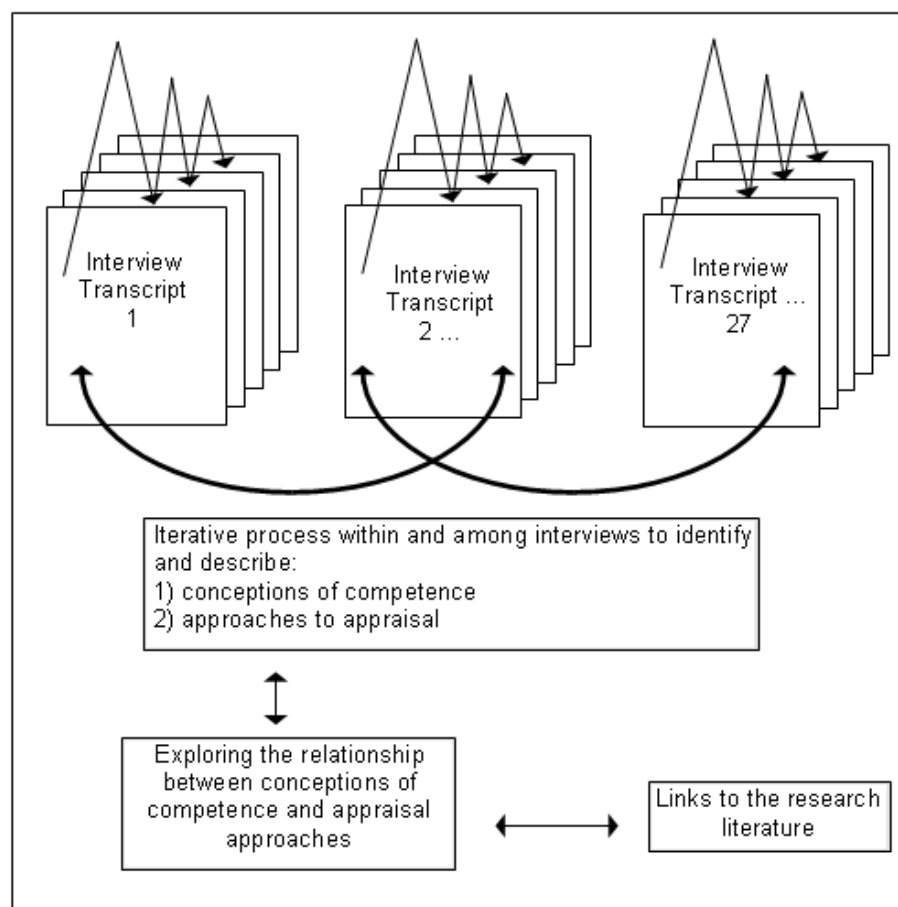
Interview Transcript 1

Interview Transcript 2 ...

Interview Transcript ... 27

Iterative process within and among interviews to identify and describe:
1) conceptions of competence
2) approaches to appraisal

Exploring the relationship between conceptions of competence and appraisal approaches

Links to the research literature